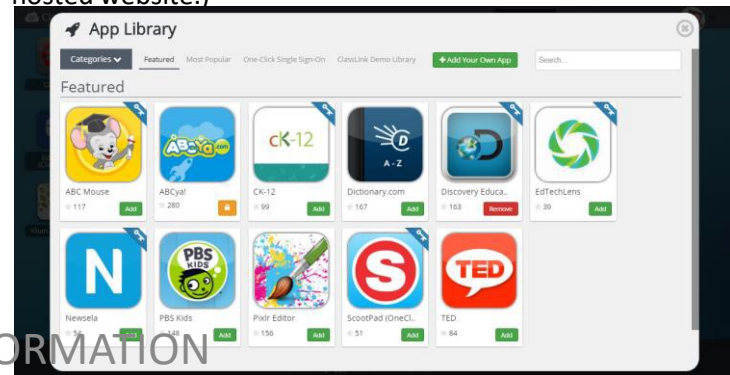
hosted website.)

App Library

Categories
Featured
Most Popular
One-Click Single Sign-On
ClassLink Demo Library
+ Add Your Own App
Search...

Featured

ABC Mouse
117
Add

ABCya!
280

CK-12
99
Add

Dictionary.com
167
Add

Discovery Educa..
163
Remove

EdTechLens
39
Add

Newsela
54
Add

PBS Kids
148
Add

Pixlr Editor
156
Add

ScootPad (OneCl..
51
Add

TED
84
Add

ORMATION